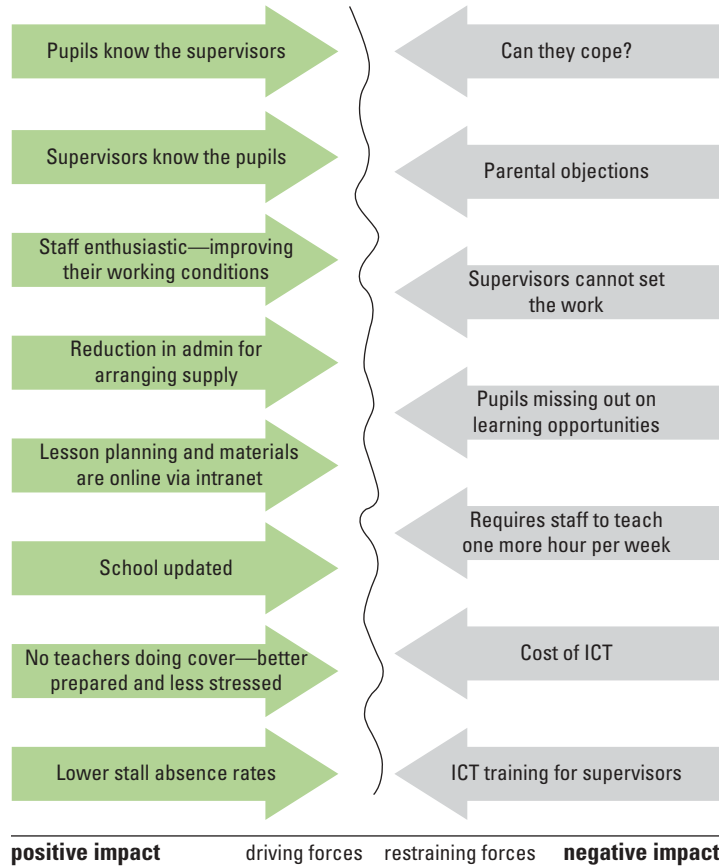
Pupils know the supervisors

Supervisors know the pupils

Staff enthusiastic—improving their working conditions

Reduction in admin for arranging supply

Lesson planning and materials are online via intranet

School updated

No teachers doing cover—better prepared and less stressed

Lower stall absence rates

Can they cope?

Parental objections

Supervisors cannot set the work

Pupils missing out on learning opportunities

Requires staff to teach one more hour per week

Cost of ICT

ICT training for supervisors

**positive impact** driving forces restraining forces **negative impact**